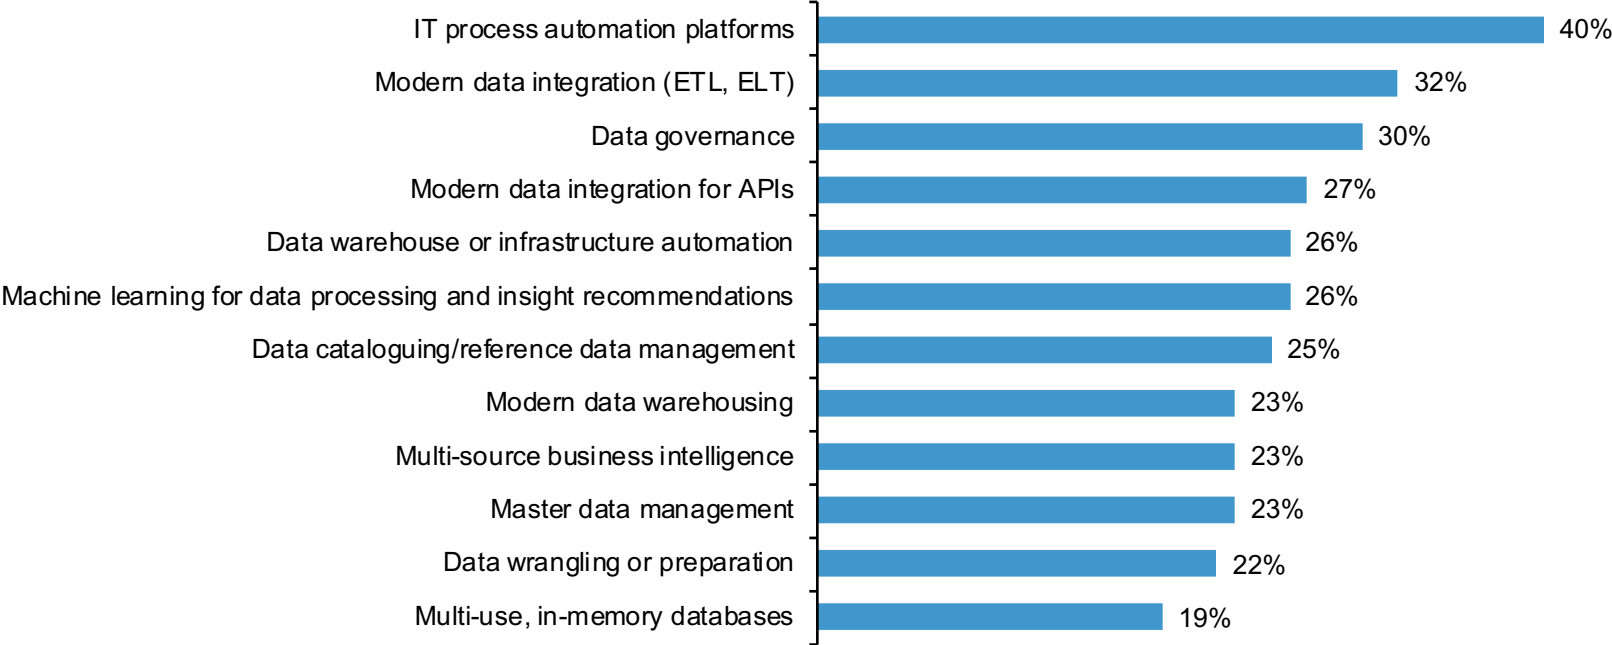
IT process automation platforms 40%
Modern data integration (ETL, ELT) 32%
Data governance 30%
Modern data integration for APIs 27%
Data warehouse or infrastructure automation 26%
Machine learning for data processing and insight recommendations 26%
Data cataloguing/reference data management 25%
Modern data warehousing 23%
Multi-source business intelligence 23%
Master data management 23%
Data wrangling or preparation 22%
Multi-use, in-memory databases 19%